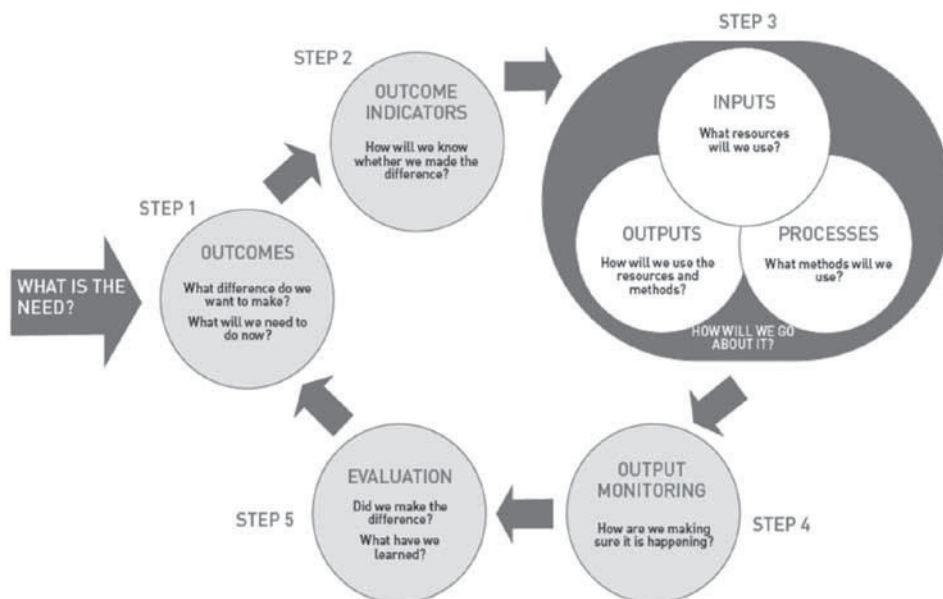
WHAT IS THE NEED?

STEP 1

OUTCOMES

What difference do we want to make?

What will we need to do now?

STEP 2

OUTCOME INDICATORS

How will we know whether we made the difference?

STEP 3

INPUTS

What resources will we use?

OUTPUTS

How will we use the resources and methods?

PROCESSES

What methods will we use?

HOW WILL WE GO ABOUT IT?

OUTPUT MONITORING

How are we making sure it is happening?

STEP 4

EVALUATION

Did we make the difference?

What have we learned?

STEP 5